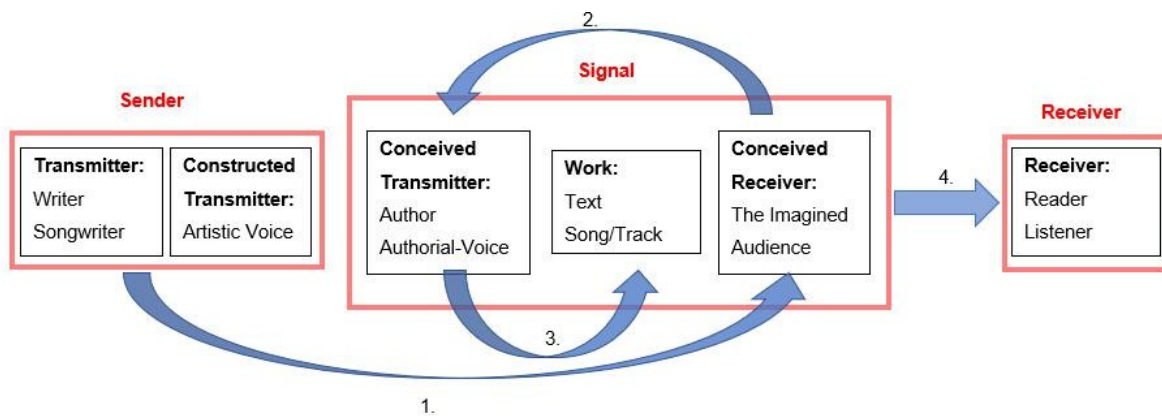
2.

Signal

Sender

Transmitter:
Writer
Songwriter

Constructed Transmitter:
Artistic Voice

Conceived Transmitter:
Author
Authorial-Voice

Work:
Text
Song/Track

Conceived Receiver:
The Imagined Audience

4.

Receiver

Receiver:
Reader
Listener

3.

1.